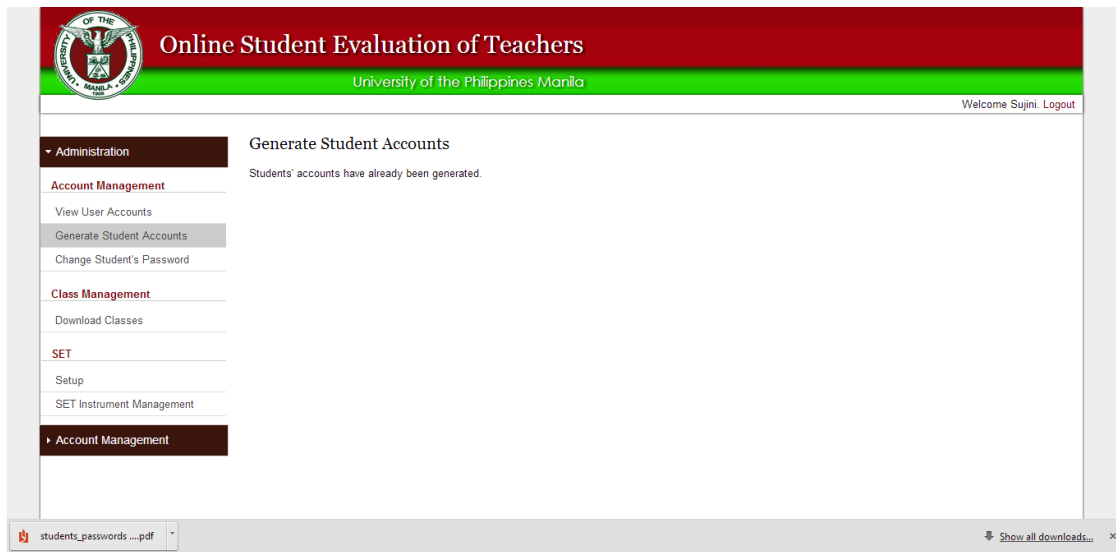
UNIVERSITY OF THE PHILIPPINES MANILA 1908

Online Student Evaluation of Teachers

University of the Philippines Manila

Welcome Sujini. Logout

Administration

Account Management

View User Accounts

Generate Student Accounts

Change Student's Password

Class Management

Download Classes

SET

Setup

SET Instrument Management

Account Management

Generate Student Accounts

Students' accounts have already been generated.

students_passwords ....pdf

Show all downloads...